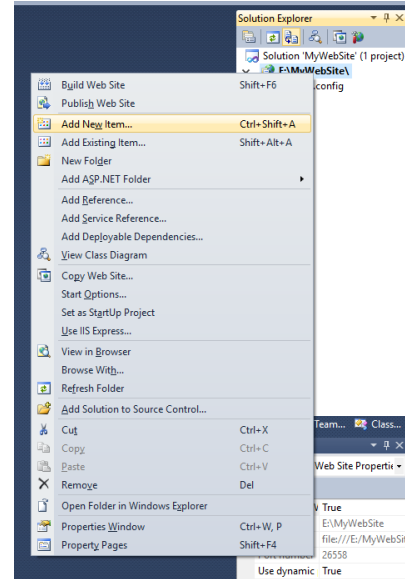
Solution Explorer

Solution 'MyWebSite' (1 project)

E:\MyWebSite\

.config

Build Web Site Shift+F6
Publish Web Site
Add New Item... Ctrl+Shift+A
Add Existing Item... Shift+Alt+A
New Folder
Add ASP.NET Folder
Add Reference...
Add Service Reference...
Add Deployable Dependencies...
View Class Diagram
Copy Web Site...
Start Options...
Set as StartUp Project
Use IIS Express...
View in Browser
Browse With...
Refresh Folder
Add Solution to Source Control...
Cut Ctrl+X
Copy Ctrl+C
Paste Ctrl+V
Remove Del
Open Folder in Windows Explorer
Properties Window Ctrl+W, P
Property Pages Shift+F4

Team... Class...

Web Site Propertie

True

E:\MyWebSite

file:///E:/MyWebSit

26558

Use dynamic True